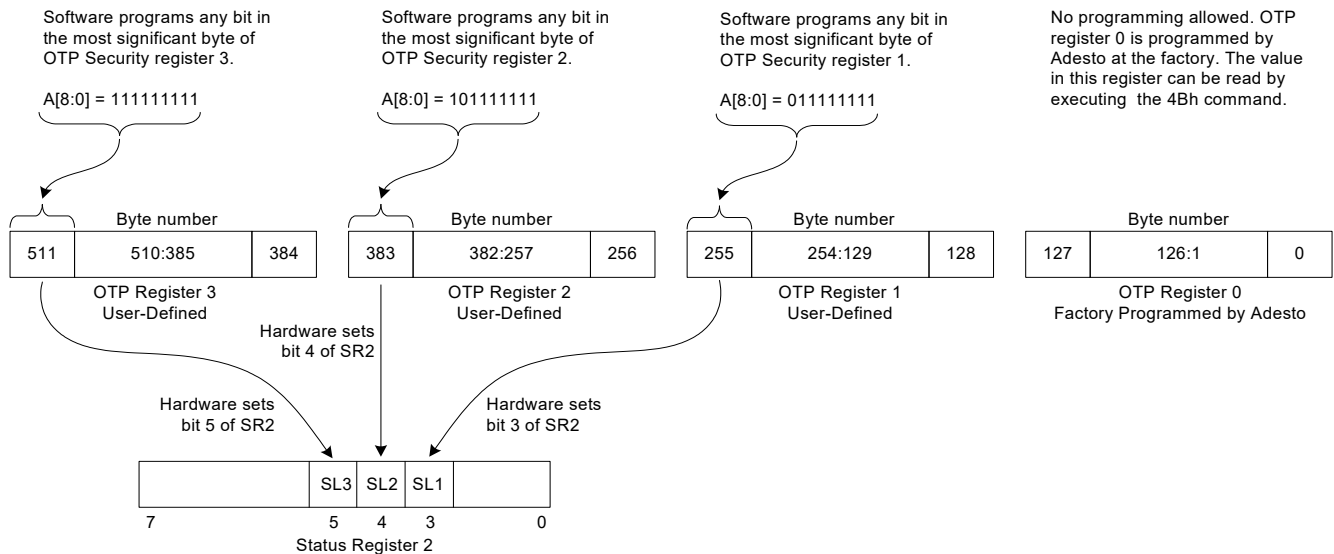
Software programs any bit in the most significant byte of OTP Security register 3.

A[8:0] = 111111111

Software programs any bit in the most significant byte of OTP Security register 2.

A[8:0] = 101111111

Software programs any bit in the most significant byte of OTP Security register 1.

A[8:0] = 011111111

No programming allowed. OTP register 0 is programmed by Adesto at the factory. The value in this register can be read by executing the 4Bh command.

Byte number

| 511 | 510:385 | 384 |
|---|---|---|

OTP Register 3
User-Defined

Byte number

| 383 | 382:257 | 256 |
|---|---|---|

OTP Register 2
User-Defined

Byte number

| 255 | 254:129 | 128 |
|---|---|---|

OTP Register 1
User-Defined

Byte number

| 127 | 126:1 | 0 |
|---|---|---|

OTP Register 0
Factory Programmed by Adesto

Hardware sets bit 4 of SR2

Hardware sets bit 5 of SR2

Hardware sets bit 3 of SR2

| | SL3 | SL2 | SL1 | |
|---|---|---|---|---|

7 5 4 3 0

Status Register 2